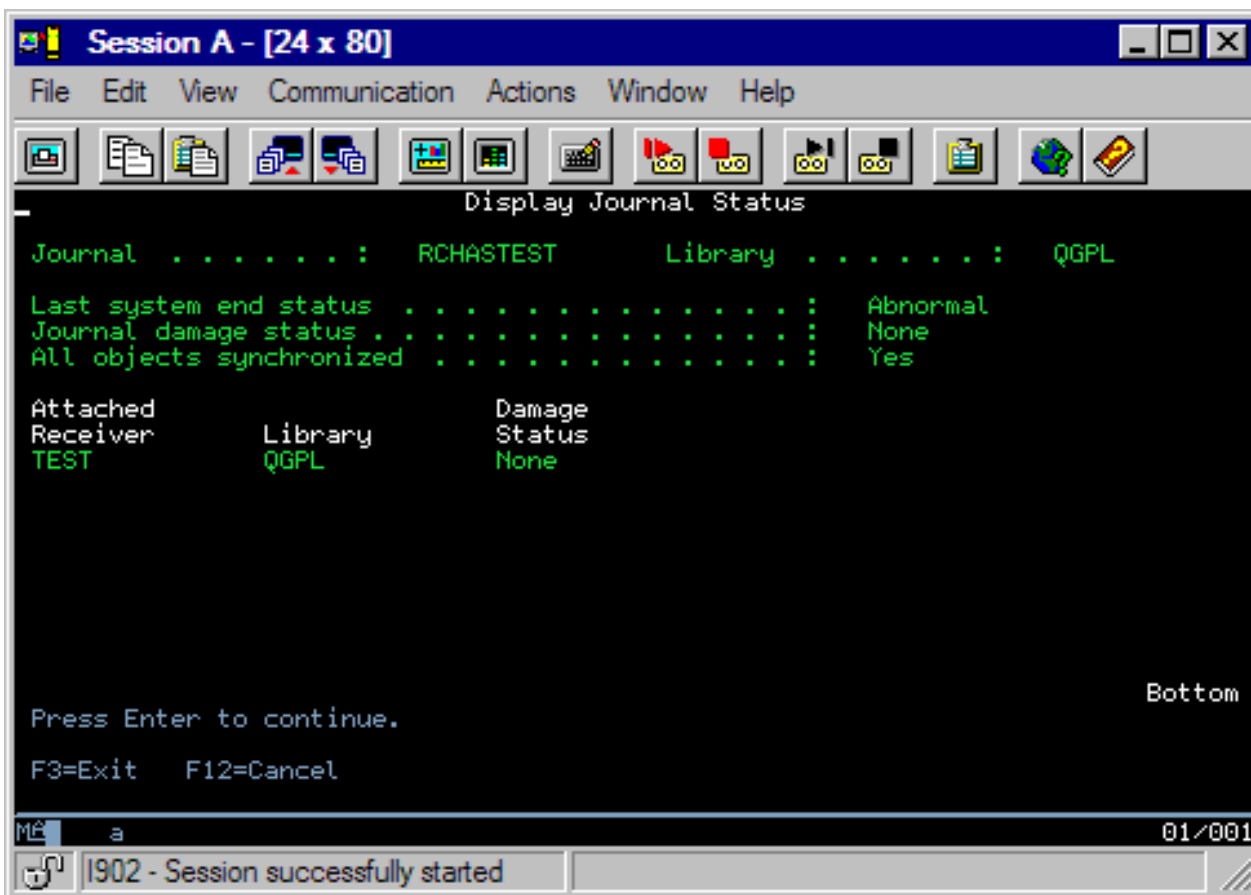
Session A - [24 x 80]

File Edit View Communication Actions Window Help

Display Journal Status

Journal . . . . . . : RCHASTEST Library . . . . . . : QGPL

Last system end status . . . . . . . . . . . . . : Abnormal
Journal damage status . . . . . . . . . . . . . . : None
All objects synchronized . . . . . . . . . . . . : Yes

| Attached Receiver | Library | Damage Status |
|---|---|---|
| TEST | QGPL | None |

Bottom

Press Enter to continue.

F3=Exit F12=Cancel

MA a 01/001

I902 - Session successfully started